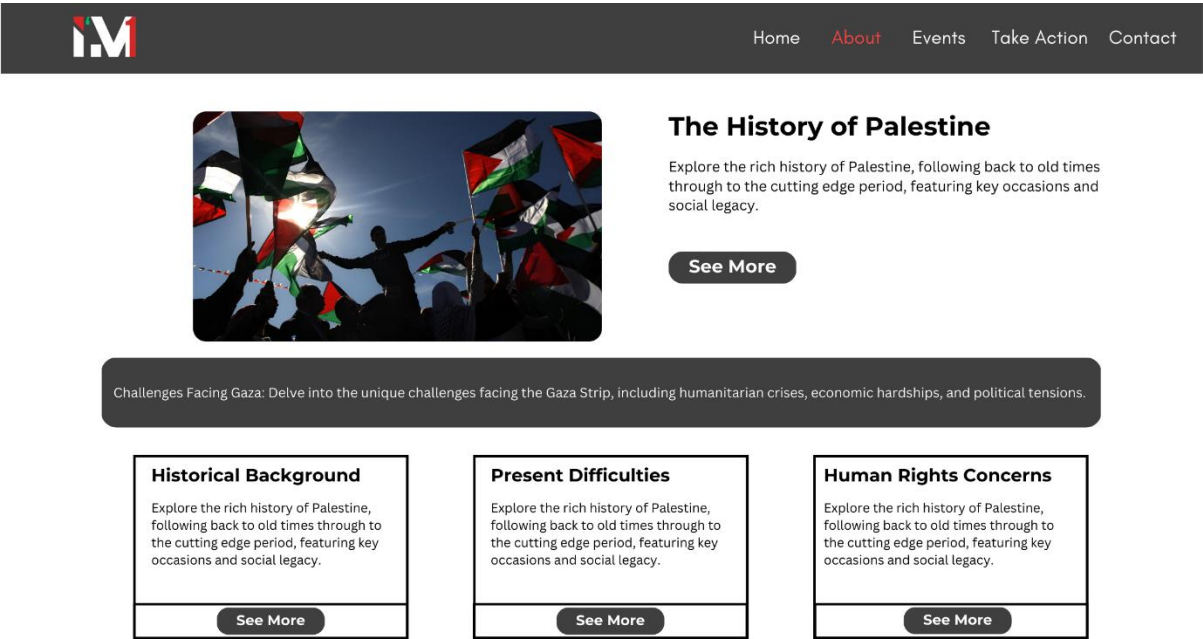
Home About Events Take Action Contact

The History of Palestine

Explore the rich history of Palestine, following back to old times through to the cutting edge period, featuring key occasions and social legacy.

See More

Challenges Facing Gaza: Delve into the unique challenges facing the Gaza Strip, including humanitarian crises, economic hardships, and political tensions.

Historical Background

Explore the rich history of Palestine, following back to old times through to the cutting edge period, featuring key occasions and social legacy.

See More

Present Difficulties

Explore the rich history of Palestine, following back to old times through to the cutting edge period, featuring key occasions and social legacy.

See More

Human Rights Concerns

Explore the rich history of Palestine, following back to old times through to the cutting edge period, featuring key occasions and social legacy.

See More